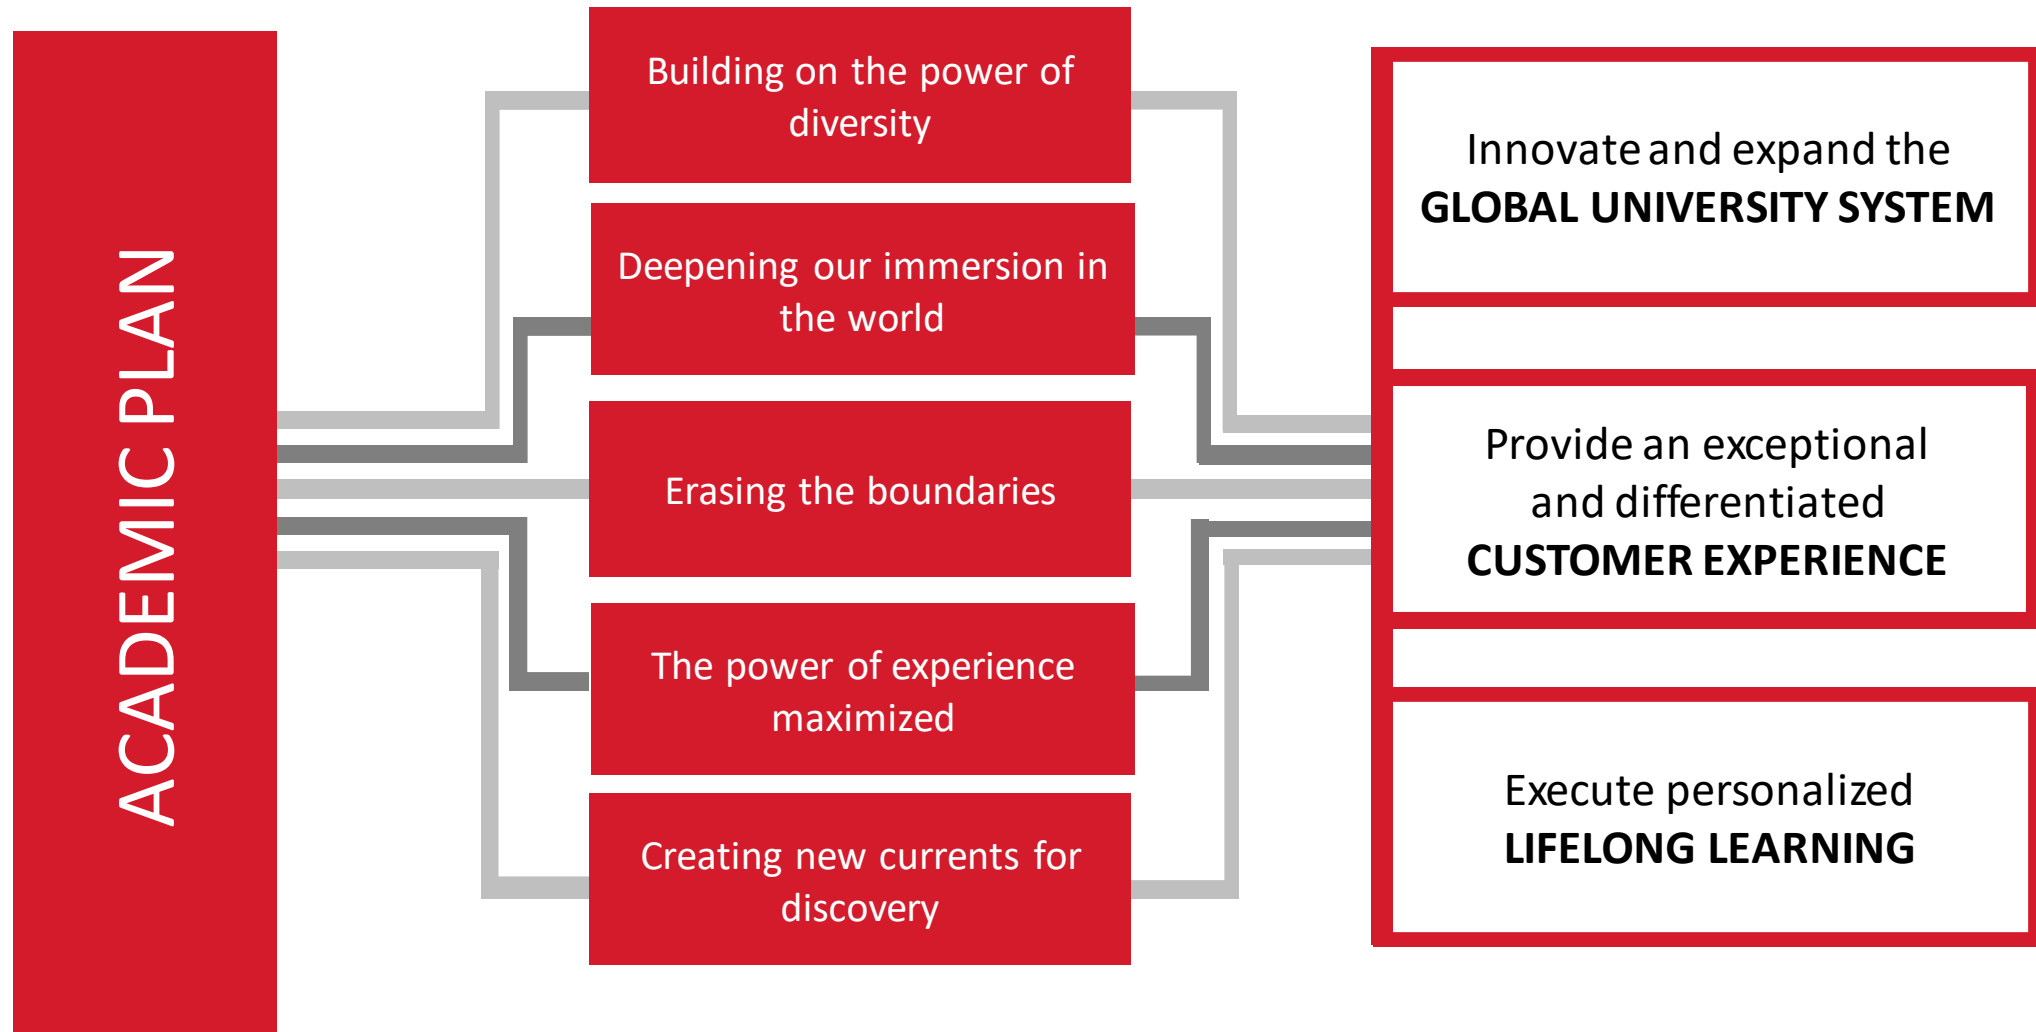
ACADEMIC PLAN

Building on the power of diversity

Deepening our immersion in the world

Erasing the boundaries

The power of experience maximized

Creating new currents for discovery

Innovate and expand the **GLOBAL UNIVERSITY SYSTEM**

Provide an exceptional and differentiated **CUSTOMER EXPERIENCE**

Execute personalized **LIFELONG LEARNING**